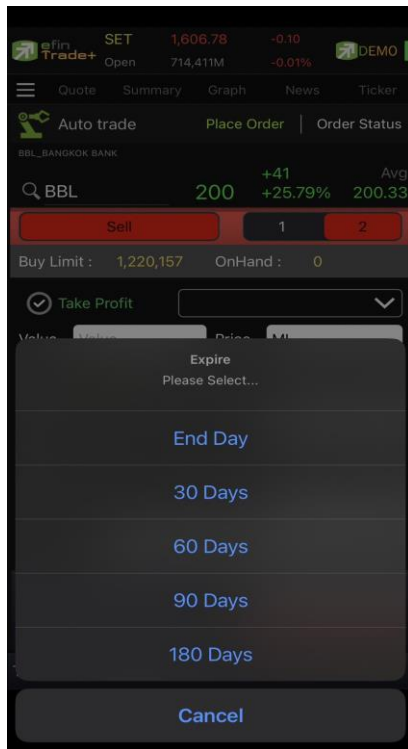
efin Trade+ SET 1,606.78 -0.10 Open 714,411M -0.01% DEMO

Quote Summary Graph News Ticker

Auto trade Place Order | Order Status

BBL_BANGKOK BANK

BBL 200 +41 +25.79% Avg 200.33

Sell 1 2

Buy Limit : 1,220,157 OnHand : 0

Take Profit

Value Value Price ML

Expire
Please Select...

End Day

30 Days

60 Days

90 Days

180 Days

Cancel